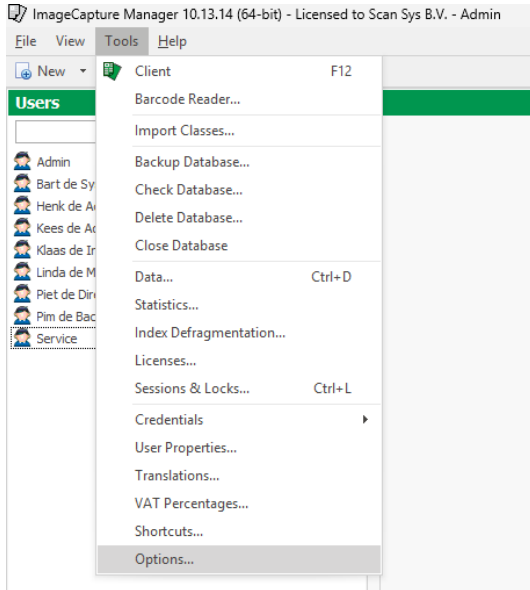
ImageCapture Manager 10.13.14 (64-bit) - Licensed to Scan Sys B.V. - Admin

File View Tools Help

New

Users

Admin
Bart de Sy
Henk de A
Kees de A
Klaas de Ir
Linda de M
Piet de Dir
Pim de Bac
Service

Client F12
Barcode Reader...
Import Classes...
Backup Database...
Check Database...
Delete Database...
Close Database
Data... Ctrl+D
Statistics...
Index Defragmentation...
Licenses...
Sessions & Locks... Ctrl+L
Credentials
User Properties...
Translations...
VAT Percentages...
Shortcuts...
Options...